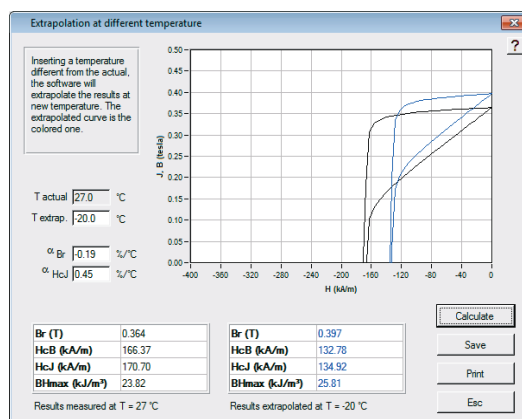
Extrapolation at different temperature

?

Inserting a temperature different from the actual, the software will extrapolate the results at new temperature. The extrapolated curve is the colored one.

T actual 27.0 °C
T extrap. -20.0 °C

$\alpha$ Br -0.19 %/°C
$\alpha$ HcJ 0.45 %/°C

0.50
0.45
0.40
0.35
0.30
0.25
0.20
0.15
0.10
0.05
0.00

J, B (tesla)

-400 -380 -360 -340 -320 -300 -280 -260 -240 -220 -200 -180 -160 -140 -120 -100 -80 -60 -40 -20 0

H (kA/m)

| Br (T) | 0.364 |
|---|---|
| HcB (kA/m) | 166.37 |
| HcJ (kA/m) | 170.70 |
| BHmax (kJ/m³) | 23.82 |

Results measured at T = 27 °C

| Br (T) | 0.397 |
|---|---|
| HcB (kA/m) | 132.78 |
| HcJ (kA/m) | 134.92 |
| BHmax (kJ/m³) | 25.81 |

Results extrapolated at T = -20 °C

Calculate
Save
Print
Esc